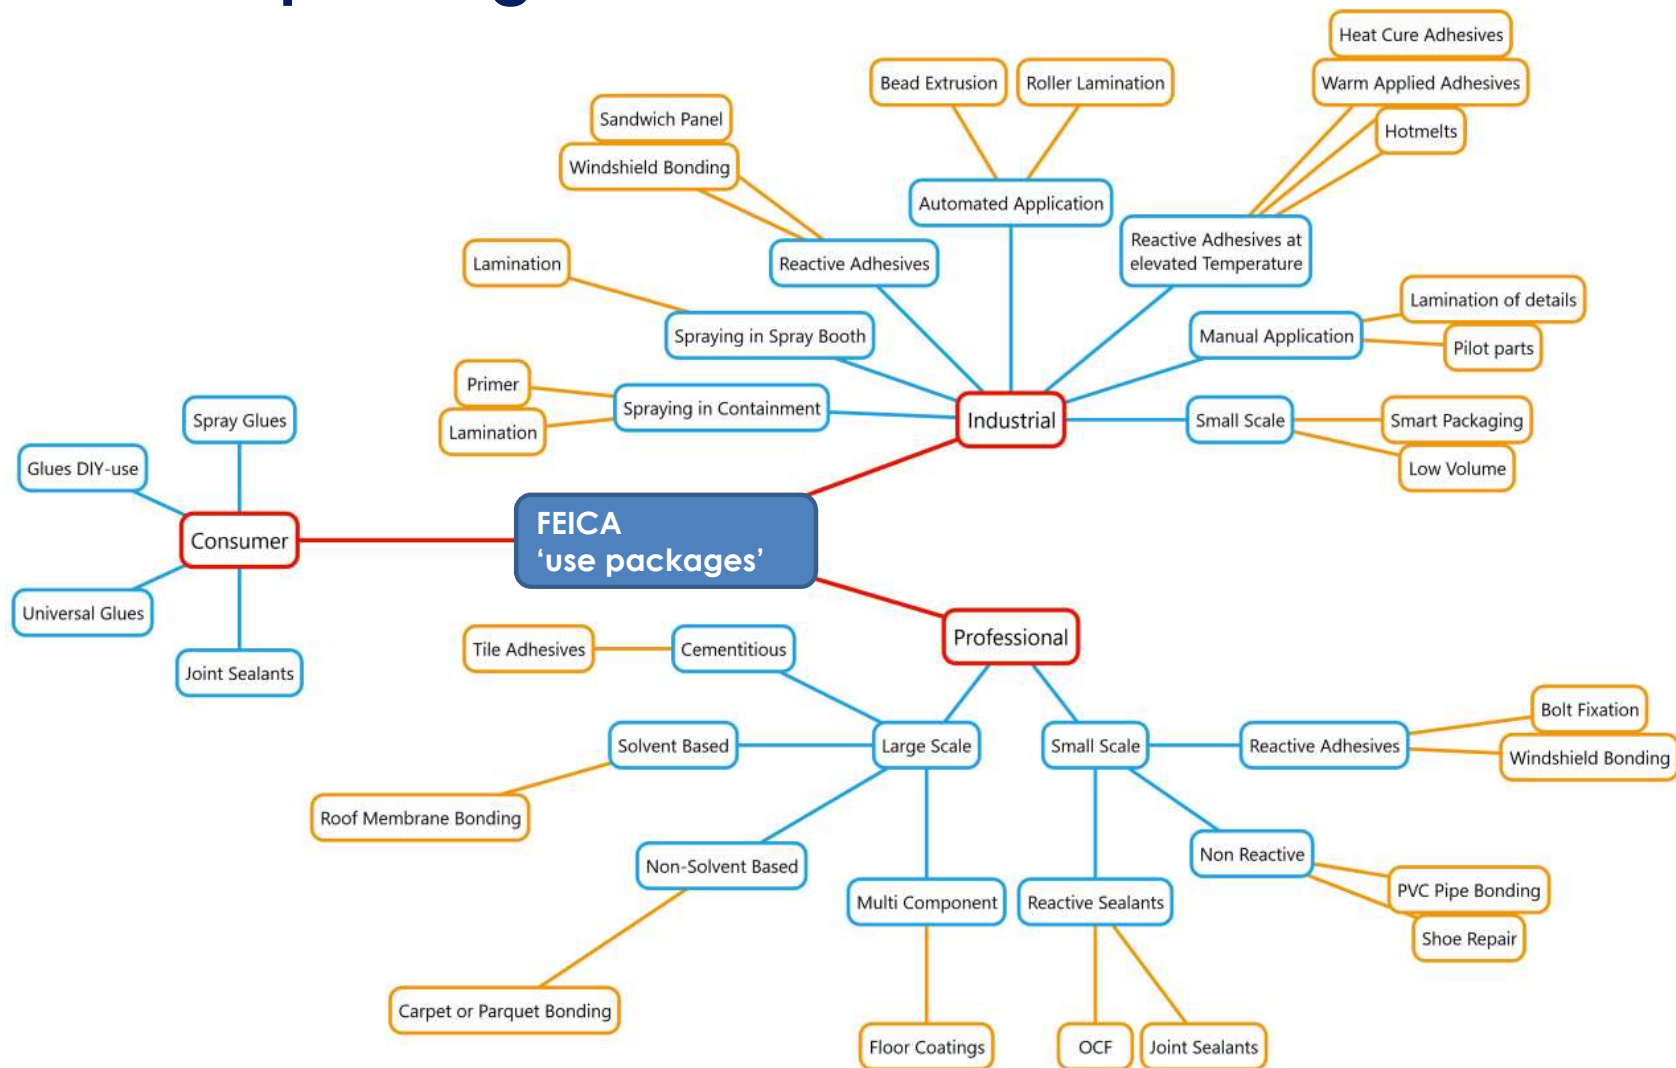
FEICA
'use packages'

Consumer
Spray Glues
Glues DIY-use
Universal Glues
Joint Sealants

Industrial
Automated Application
Bead Extrusion
Roller Lamination
Reactive Adhesives
Sandwich Panel
Windshield Bonding
Reactive Adhesives at elevated Temperature
Heat Cure Adhesives
Warm Applied Adhesives
Hotmelts
Spraying in Spray Booth
Lamination
Spraying in Containment
Primer
Lamination
Manual Application
Lamination of details
Pilot parts
Small Scale
Smart Packaging
Low Volume

Professional
Large Scale
Cementitious
Tile Adhesives
Solvent Based
Roof Membrane Bonding
Non-Solvent Based
Carpet or Parquet Bonding
Multi Component
Floor Coatings
Small Scale
Reactive Adhesives
Bolt Fixation
Windshield Bonding
Non Reactive
PVC Pipe Bonding
Shoe Repair
Reactive Sealants
OCF
Joint Sealants